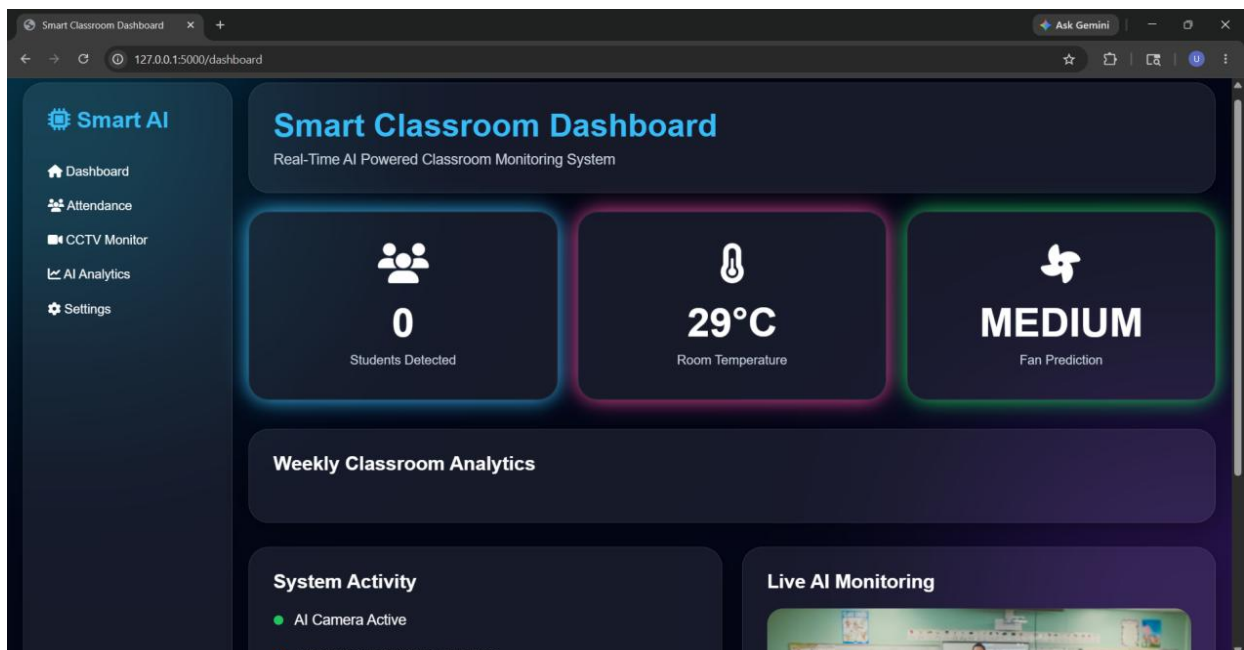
Smart Classroom Dashboard × +

Ask Gemini

127.0.0.1:5000/dashboard

U

Smart AI

Dashboard

Attendance

CCTV Monitor

AI Analytics

Settings

Smart Classroom Dashboard

Real-Time AI Powered Classroom Monitoring System

0

Students Detected

29°C

Room Temperature

MEDIUM

Fan Prediction

Weekly Classroom Analytics

System Activity

AI Camera Active

Live AI Monitoring